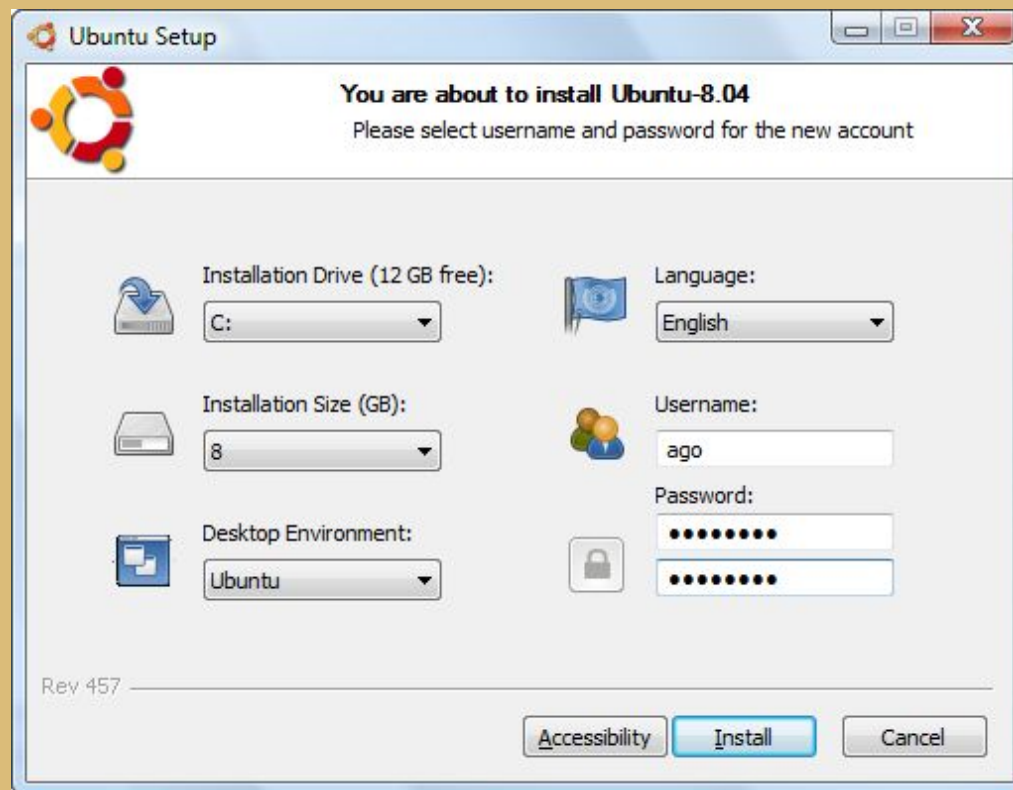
Ubuntu Setup

You are about to install Ubuntu-8.04

Please select username and password for the new account

Installation Drive (12 GB free):

C:

Language:

English

Installation Size (GB):

8

Username:

ago

Password:

•••••••••

•••••••••

Desktop Environment:

Ubuntu

Rev 457

Accessibility

Install

Cancel